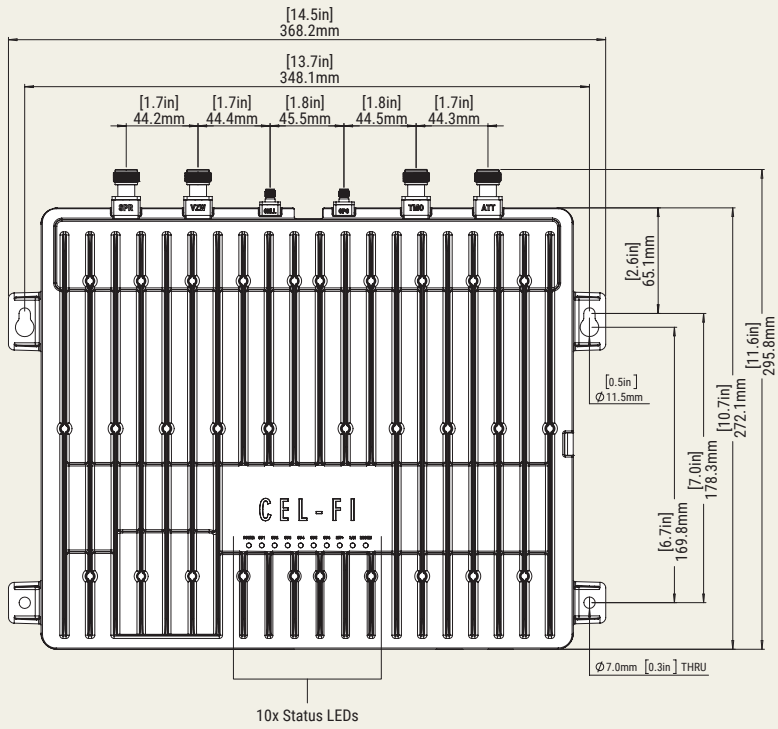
[14.5in]
368.2mm

[13.7in]
348.1mm

[1.7in]
44.2mm

[1.7in]
44.4mm

[1.8in]
45.5mm

[1.8in]
44.5mm

[1.7in]
44.3mm

SPR
VZW
CELL
GPS
TMO
ATT

[2.6in]
65.1mm

[11.6in]
295.8mm

[0.5in]
Ø11.5mm

[10.7in]
272.1mm

[7.0in]
178.3mm

[6.7in]
169.8mm

CEL-FI

Ø7.0mm [0.3in] THRU

10x Status LEDs